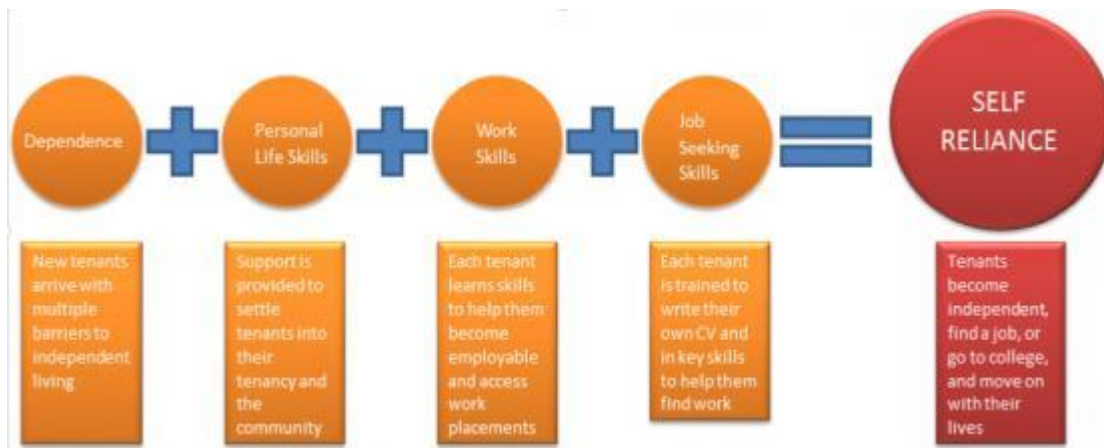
Dependence

Personal Life Skills

Work Skills

Job Seeking Skills

SELF RELIANCE

New tenants arrive with multiple barriers to independent living

Support is provided to settle tenants into their tenancy and the community

Each tenant learns skills to help them become employable and access work placements

Each tenant is trained to write their own CV and in key skills to help them find work

Tenants become independent, find a job, or go to college, and move on with their lives